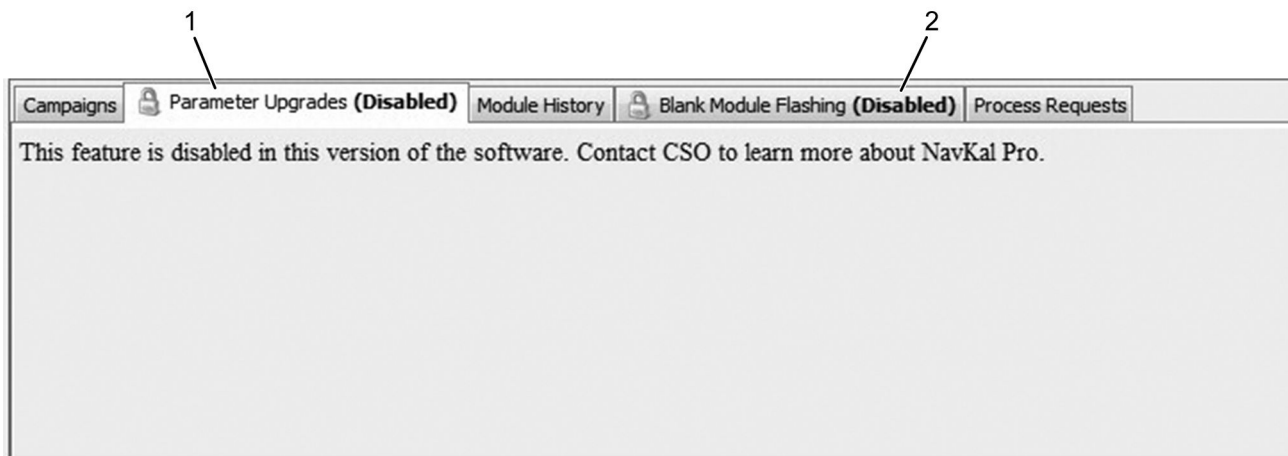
1

2

Campaigns | Parameter Upgrades **(Disabled)** | Module History | Blank Module Flashing **(Disabled)** | Process Requests

This feature is disabled in this version of the software. Contact CSO to learn more about NavKal Pro.